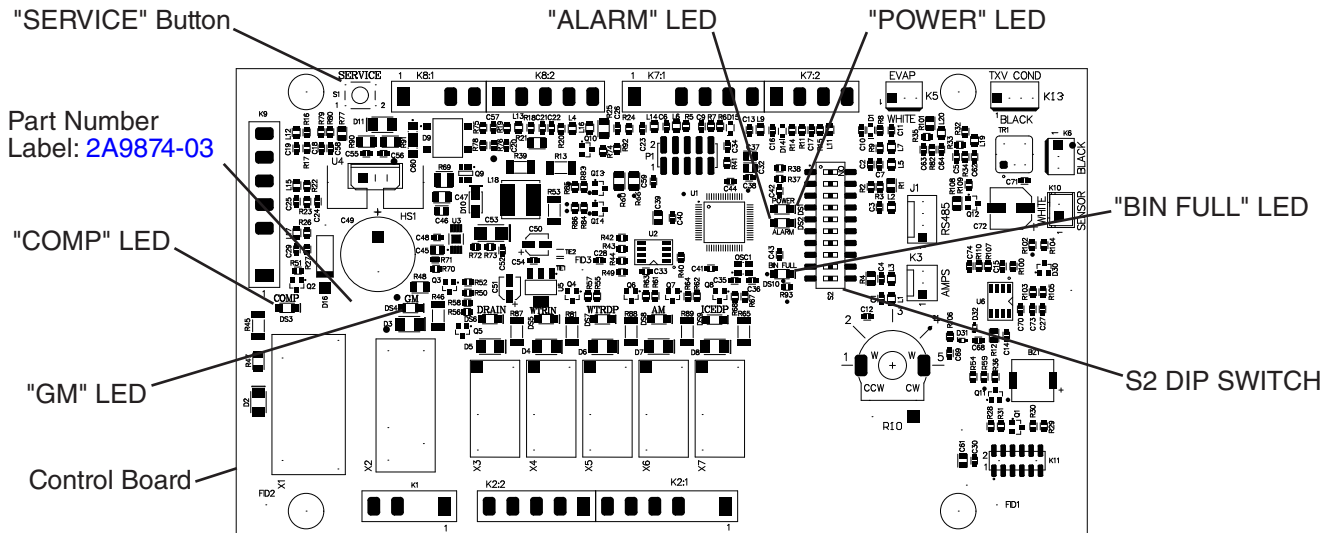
"SERVICE" Button

"ALARM" LED

"POWER" LED

Part Number Label: 2A9874-03

"BIN FULL" LED

"COMP" LED

"GM" LED

S2 DIP SWITCH

Control Board

SERVICE
S1
K8:1
K8:2
K7:1
K7:2
EVAP
K5
WHITE
TXV COND
K13
BLACK
K6
BLACK
K9
U4
HS1
C49
TR1
J1
RS485
K10
WHITE
SENSOR
POWER
ALARM
U1
U2
P1
BIN FULL
DS10
S2
K3
AMPS
COMP
DS3
GM
DS4
DRAIN
WTRIN
WTRDP
AM
ICEDP
X1
X2
X3
X4
X5
X6
X7
R10
CCW
CW
W
W
1
2
3
4
5
BZ1
K1
K2:2
K2:1
K11
FID1
FID2